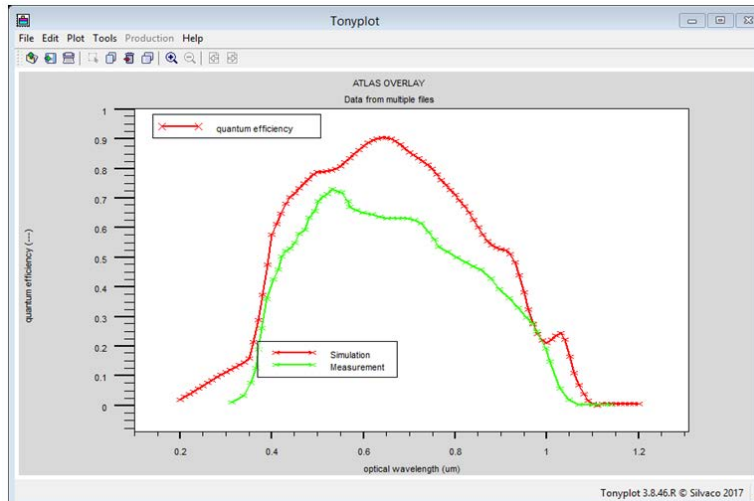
Tonyplot

File Edit Plot Tools Production Help

ATLAS OVERLAY
Data from multiple files

quantum efficiency

Simulation
Measurement

quantum efficiency (---)

1
0.9
0.8
0.7
0.6
0.5
0.4
0.3
0.2
0.1
0

0.2 0.4 0.6 0.8 1 1.2

optical wavelength (um)

Tonyplot 3.8.46.R © Silvaco 2017